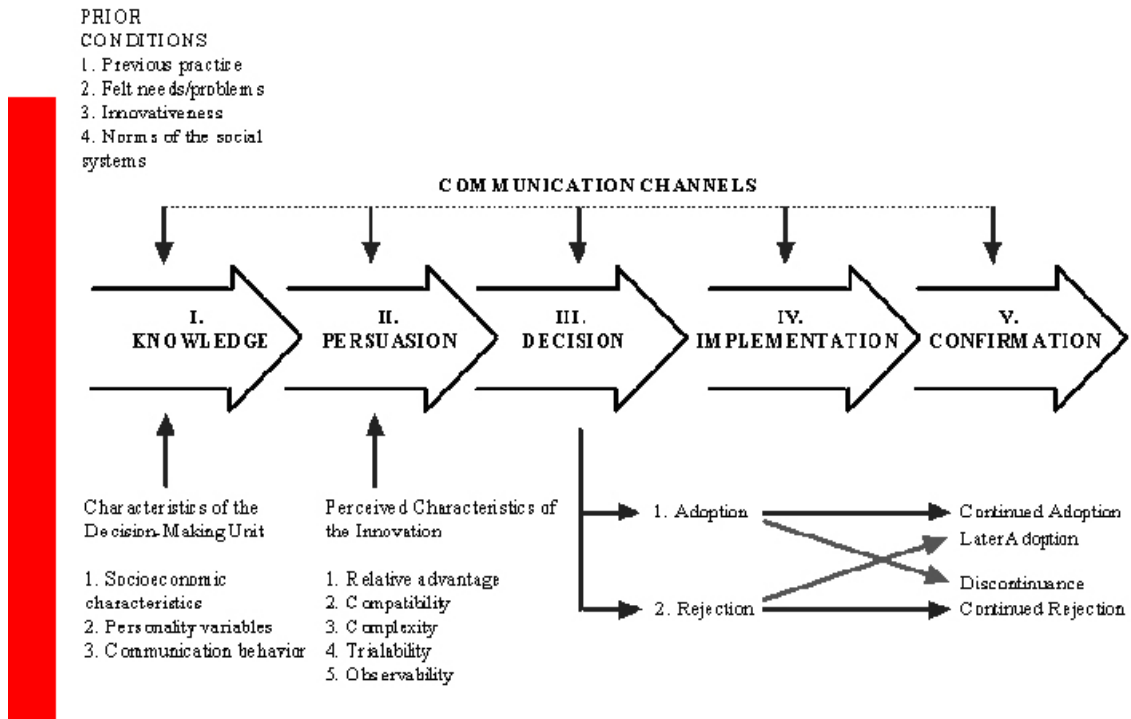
PRIOR CONDITIONS
1. Previous practice
2. Felt needs/problems
3. Innovativeness
4. Norms of the social systems

COMMUNICATION CHANNELS

I. KNOWLEDGE

II. PERSUASION

III. DECISION

IV. IMPLEMENTATION

V. CONFIRMATION

Characteristics of the Decision-Making Unit

1. Socioeconomic characteristics
2. Personality variables
3. Communication behavior

Perceived Characteristics of the Innovation

1. Relative advantage
2. Compatibility
3. Complexity
4. Trialability
5. Observability

1. Adoption

2. Rejection

Continued Adoption

Later Adoption

Discontinuance

Continued Rejection